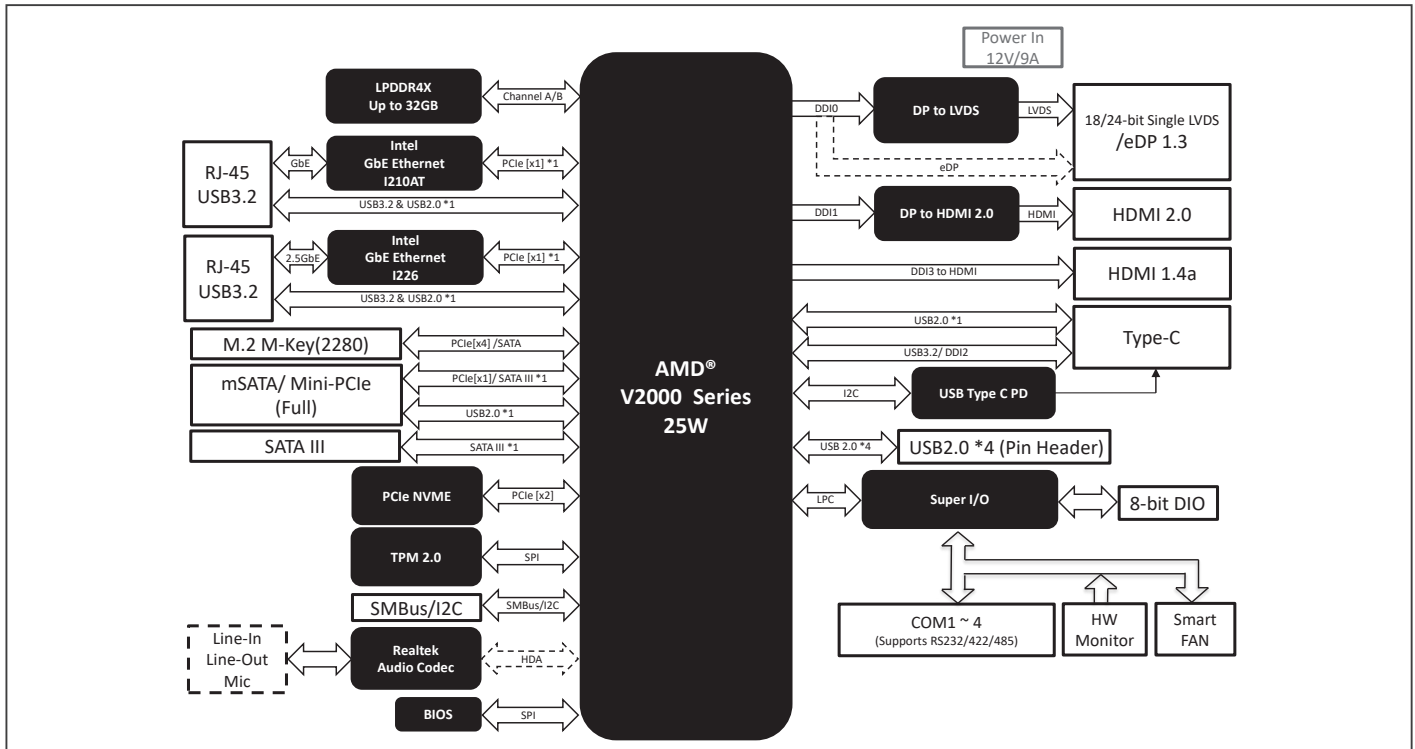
Power In
12V/9A

LPDDR4X
Up to 32GB

Channel A/B

RJ-45
USB3.2

GbE

Intel
GbE Ethernet
I210AT

PCIe [x1] *1

USB3.2 & USB2.0 *1

RJ-45
USB3.2

2.5GbE

Intel
GbE Ethernet
I226

PCIe [x1] *1

USB3.2 & USB2.0 *1

M.2 M-Key(2280)

PCIe[x4] /SATA

mSATA/ Mini-PCIe
(Full)

PCIe[x1]/ SATA III *1

USB2.0 *1

SATA III

SATA III *1

PCIe NVME

PCIe [x2]

TPM 2.0

SPI

SMBus/I2C

SMBus/I2C

Line-In
Line-Out
Mic

Realtek
Audio Codec

HDA

BIOS

SPI

AMD®
V2000 Series
25W

DDI0

DP to LVDS

LVDS

18/24-bit Single LVDS
/eDP 1.3

eDP

DDI1

DP to HDMI 2.0

HDMI

HDMI 2.0

DDI3 to HDMI

HDMI 1.4a

USB2.0 *1

USB3.2/ DDI2

Type-C

I2C

USB Type C PD

USB 2.0 *4

USB2.0 *4 (Pin Header)

LPC

Super I/O

8-bit DIO

COM1 ~ 4
(Supports RS232/422/485)

HW
Monitor

Smart
FAN